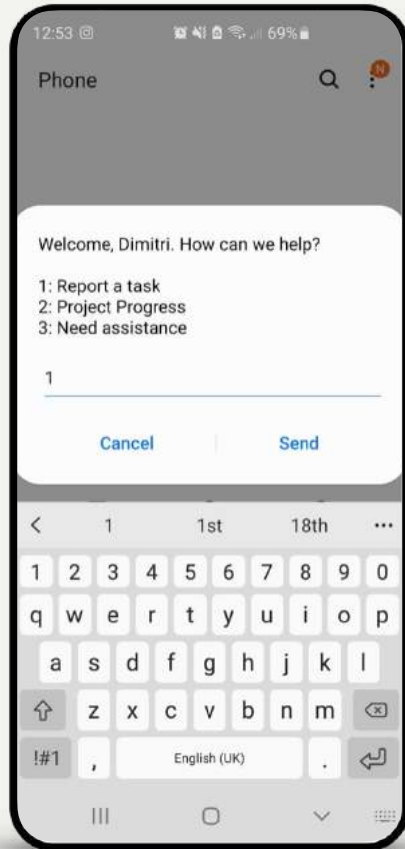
12:53 69%

Phone

N

Welcome, Dimitri. How can we help?

1: Report a task
2: Project Progress
3: Need assistance

1

Cancel Send

< 1 1st 18th ...

1 2 3 4 5 6 7 8 9 0

q w e r t y u i o p

a s d f g h j k l

z x c v b n m

!#1 , English (UK) .